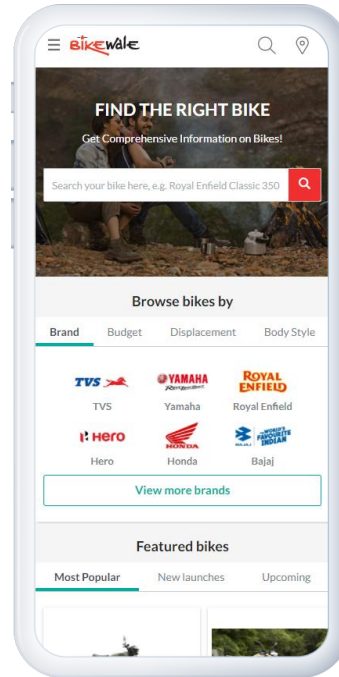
bikewale

FIND THE RIGHT BIKE

Get Comprehensive Information on Bikes!

Search your bike here, e.g. Royal Enfield Classic 350

Browse bikes by

Brand Budget Displacement Body Style

TVS
TVS

YAMAHA
Yamaha

ROYAL ENFIELD
Royal Enfield

Hero
Hero

HONDA
Honda

WORLD'S FAVOURITE INDIAN
Bajaj

View more brands

Featured bikes

Most Popular New launches Upcoming